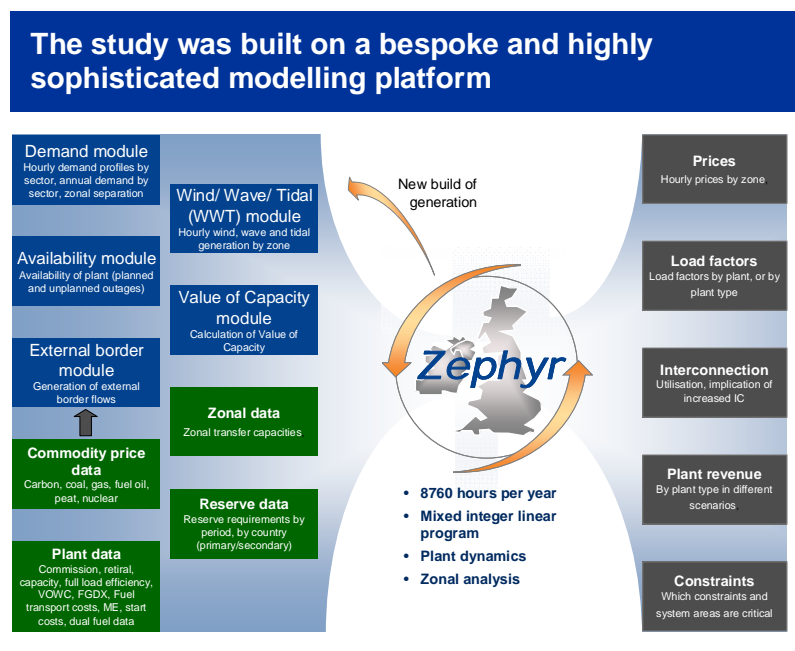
The study was built on a bespoke and highly sophisticated modelling platform

Demand module
Hourly demand profiles by sector, annual demand by sector, zonal separation

Availability module
Availability of plant (planned and unplanned outages)

External border module
Generation of external border flows

Commodity price data
Carbon, coal, gas, fuel oil, peat, nuclear

Plant data
Commission, retiral, capacity, full load efficiency, VOWC, FGDX, Fuel transport costs, ME, start costs, dual fuel data

Wind/ Wave/ Tidal (WWT) module
Hourly wind, wave and tidal generation by zone

Value of Capacity module
Calculation of Value of Capacity

Zonal data
Zonal transfer capacities

Reserve data
Reserve requirements by period, by country (primary/secondary)

New build of generation

Zephyr

• 8760 hours per year
• Mixed integer linear program
• Plant dynamics
• Zonal analysis

Prices
Hourly prices by zone

Load factors
Load factors by plant, or by plant type

Interconnection
Utilisation, implication of increased IC

Plant revenue
By plant type in different scenarios

Constraints
Which constraints and system areas are critical